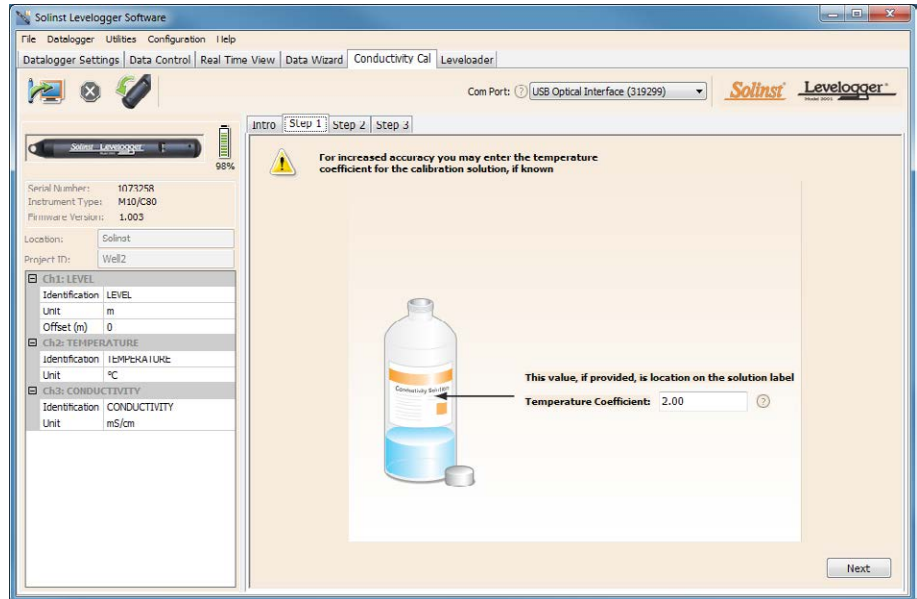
Solinst Levelogger Software

File Datalogger Utilities Configuration Help

Datalogger Settings | Data Control | Real Time View | Data Wizard | Conductivity Cal | Leveloader

Com Port: ? USB Optical Interface (319299)

Solinst Levelogger

Solinst Levelogger

98%

Serial Number: 1073258
Instrument Type: M10/C80
Firmware Version: 1.003

Location: Solinst
Project ID: Well2

| Ch1: LEVEL | |
|---|---|
| Identification | LEVEL |
| Unit | m |
| Offset (m) | 0 |
| Ch2: TEMPERATURE | |
| Identification | TEMPERATURE |
| Unit | °C |
| Ch3: CONDUCTIVITY | |
| Identification | CONDUCTIVITY |
| Unit | mS/cm |

Intro | Step 1 | Step 2 | Step 3

For increased accuracy you may enter the temperature coefficient for the calibration solution, if known

Conductivity Solution

This value, if provided, is location on the solution label

Temperature Coefficient: 2.00 ?

Next